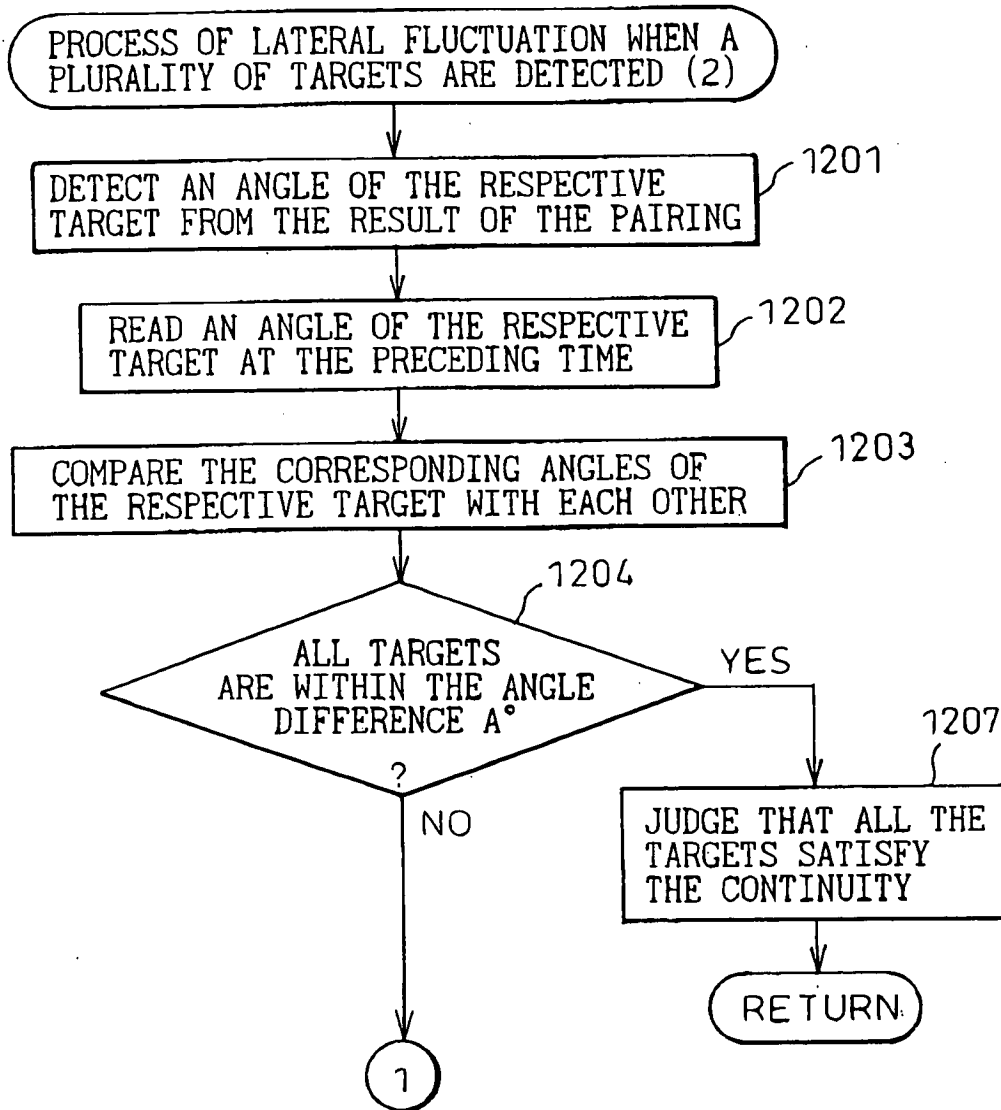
PROCESS OF LATERAL FLUCTUATION WHEN A PLURALITY OF TARGETS ARE DETECTED (2)

1201
DETECT AN ANGLE OF THE RESPECTIVE TARGET FROM THE RESULT OF THE PAIRING

1202
READ AN ANGLE OF THE RESPECTIVE TARGET AT THE PRECEDING TIME

1203
COMPARE THE CORRESPONDING ANGLES OF THE RESPECTIVE TARGET WITH EACH OTHER

1204
ALL TARGETS ARE WITHIN THE ANGLE DIFFERENCE A° ?

YES

NO

1207
JUDGE THAT ALL THE TARGETS SATISFY THE CONTINUITY

RETURN

1